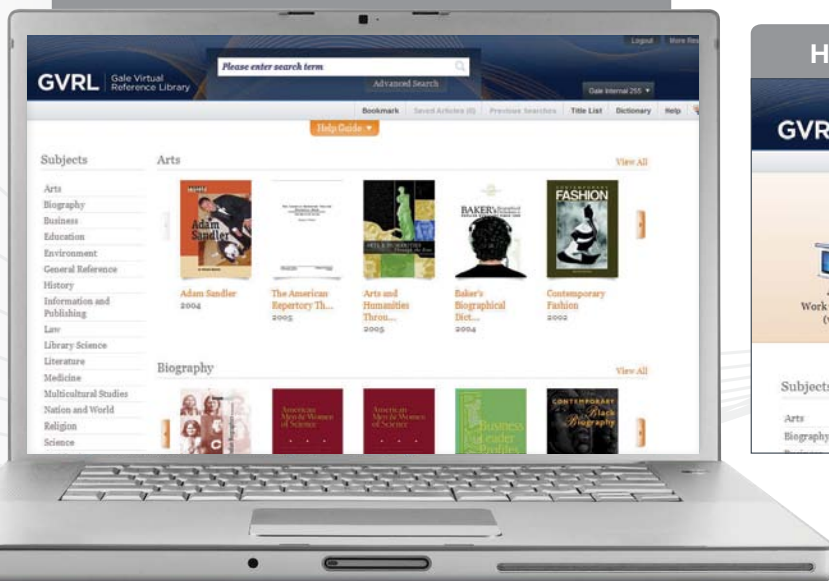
Logout More Res

GVRL Gale Virtual Reference Library

Please enter search term

Advanced Search

Gale Internal 255

Bookmark Saved Articles (0) Previous Searches Title List Dictionary Help

Help Guide

Subjects

Arts
Biography
Business
Education
Environment
General Reference
History
Information and Publishing
Law
Library Science
Literature
Medicine
Multicultural Studies
Nation and World
Religion
Science

Arts

View All

Adam Sandler
2004

The American Repertory Th...
2005

Arts and Humanities Throu...
2005

Baker's Biographical Dict...
2004

Contemporary Fashion
2002

Biography

View All

American Men & Women of Science

American Men & Women of Science

Business Leader Profiles

Contemporary Black Biography

H

GVR

Work
(

Subjects

Arts
Biography